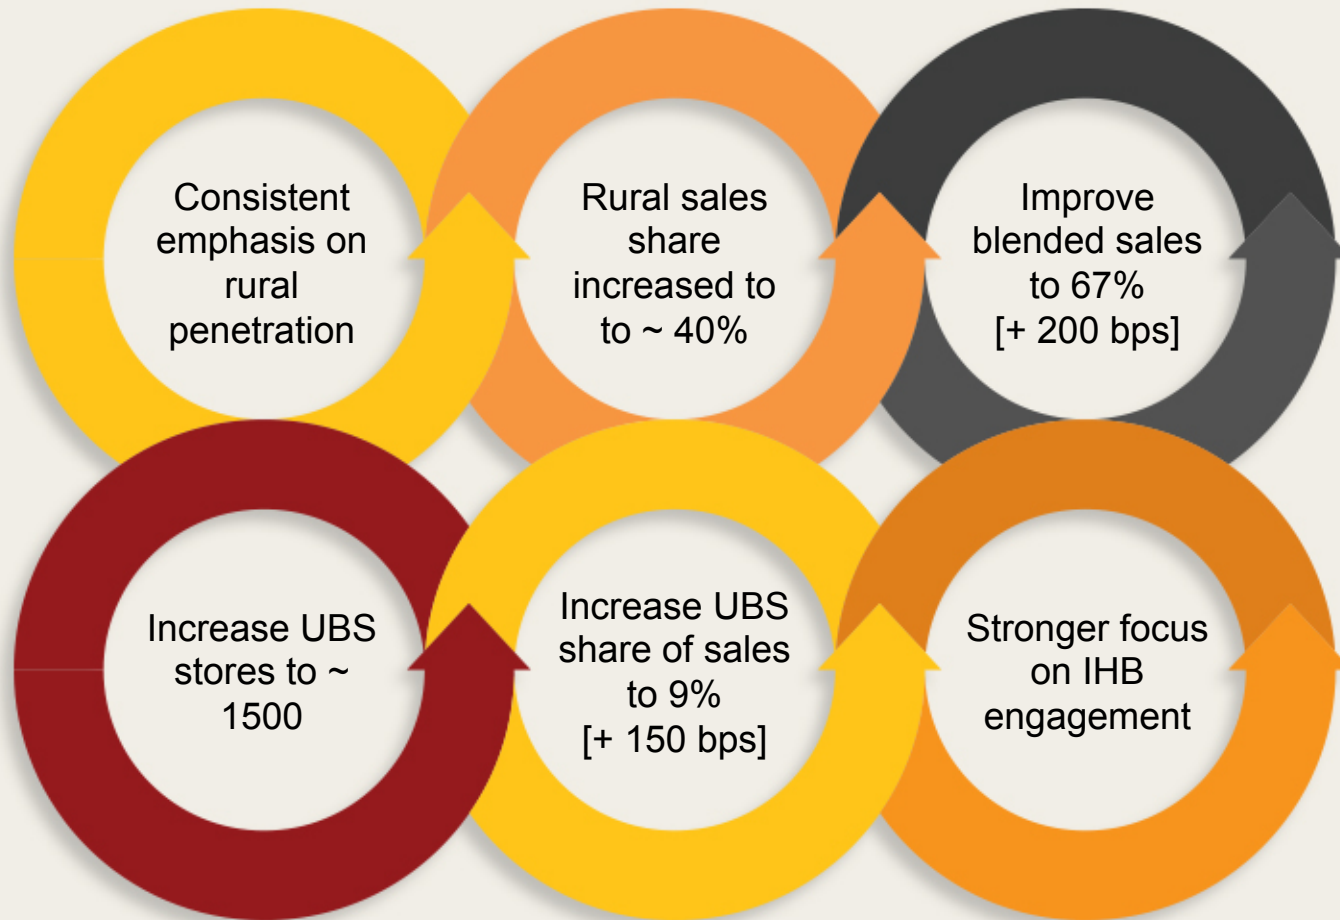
Consistent emphasis on rural penetration

Rural sales share increased to to ~ 40%

Improve blended sales to 67% [+ 200 bps]

Increase UBS stores to ~ 1500

Increase UBS share of sales to 9% [+ 150 bps]

Stronger focus on IHB engagement